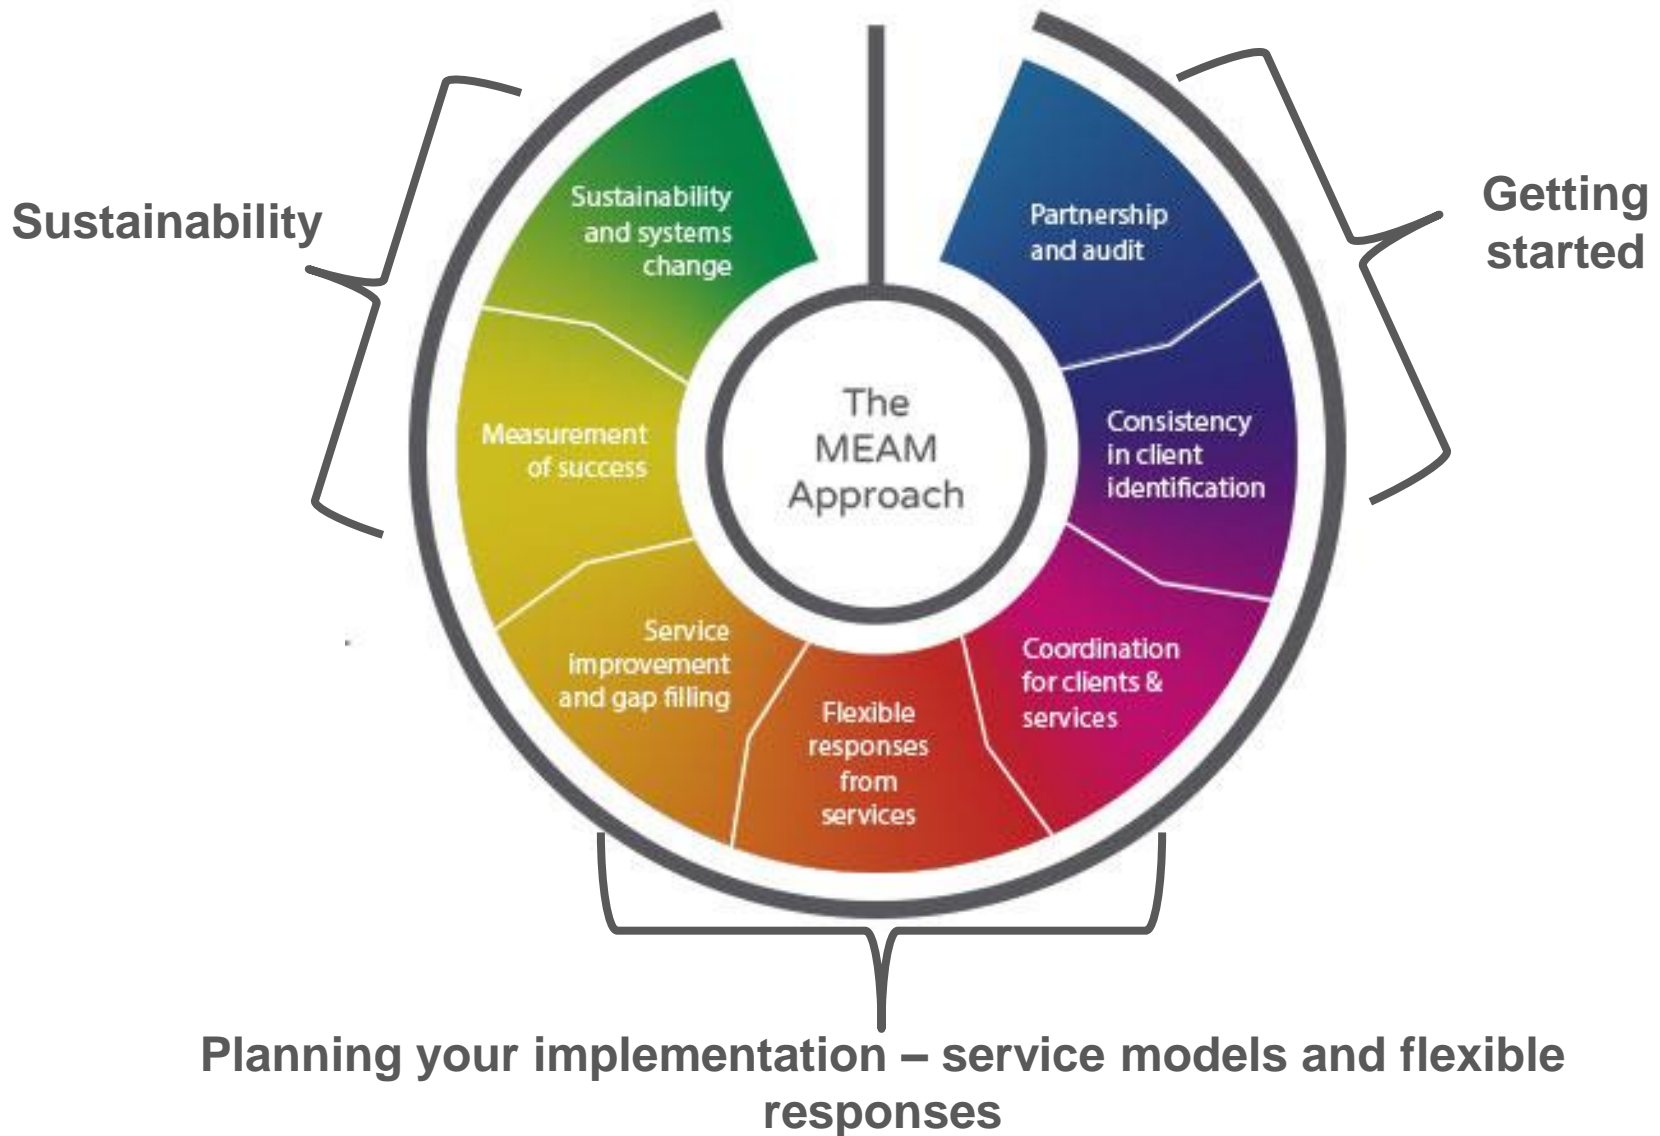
Sustainability

Getting started

The MEAM Approach

Sustainability and systems change

Partnership and audit

Measurement of success

Consistency in client identification

Service improvement and gap filling

Flexible responses from services

Coordination for clients & services

Planning your implementation – service models and flexible responses